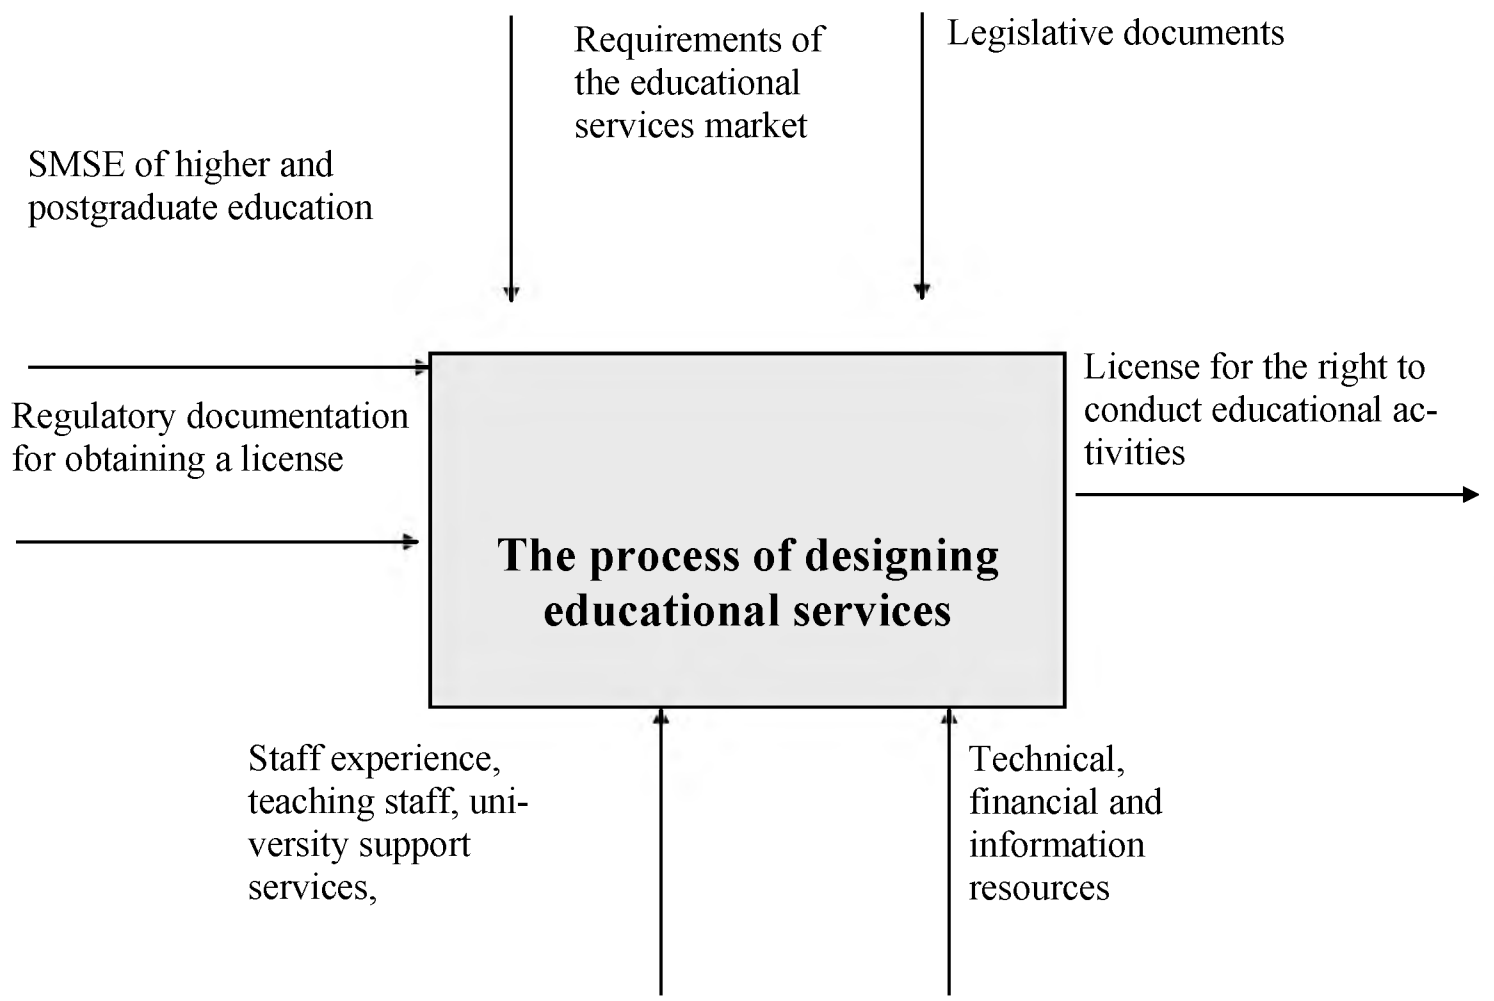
Requirements of the educational services market

Legislative documents

SMSE of higher and postgraduate education

Regulatory documentation for obtaining a license

License for the right to conduct educational activities

The process of designing educational services

Staff experience, teaching staff, university support services,

Technical, financial and information resources